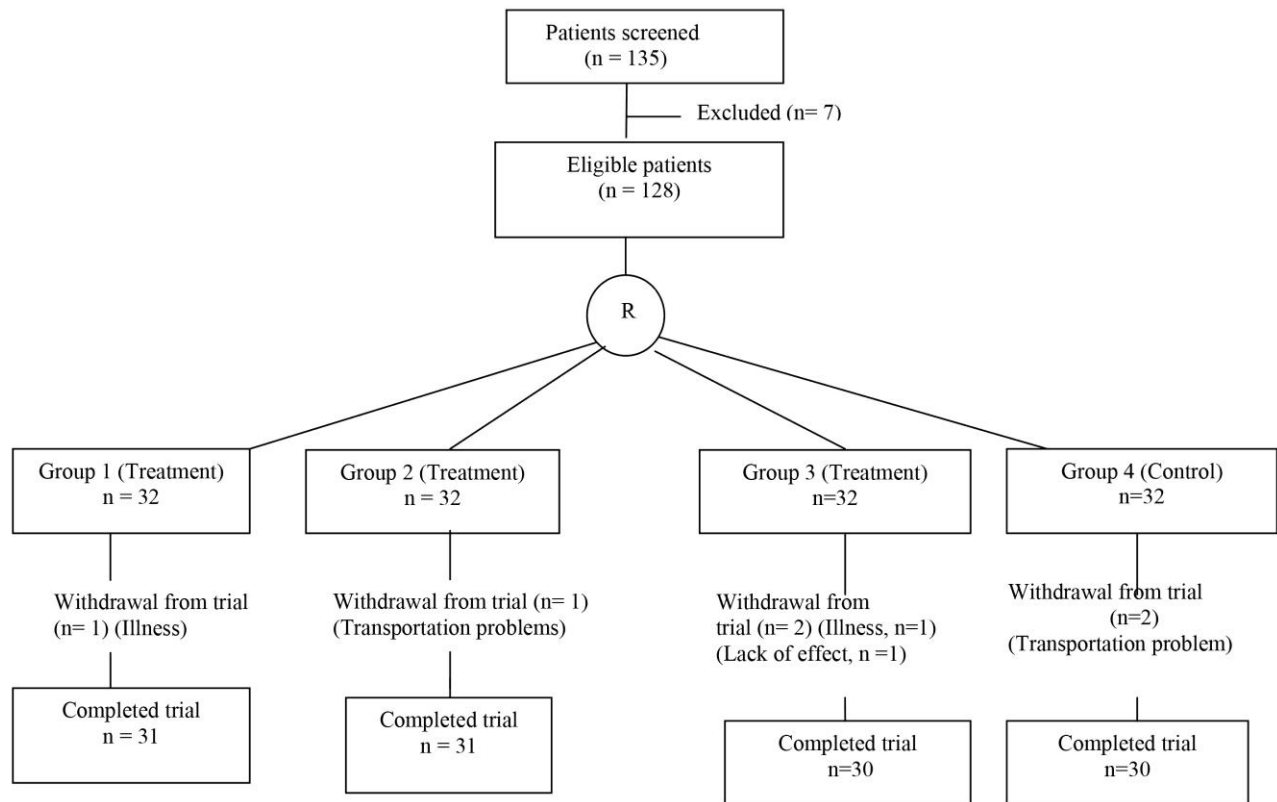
Patients screened
(n = 135)

Excluded (n= 7)

Eligible patients
(n = 128)

R

Group 1 (Treatment)
n = 32

Withdrawal from trial
(n= 1) (Illness)

Completed trial
n = 31

Group 2 (Treatment)
n = 32

Withdrawal from trial (n= 1)
(Transportation problems)

Completed trial
n = 31

Group 3 (Treatment)
n=32

Withdrawal from
trial (n= 2) (Illness, n=1)
(Lack of effect, n =1)

Completed trial
n=30

Group 4 (Control)
n=32

Withdrawal from trial
(n=2)
(Transportation problem)

Completed trial
n=30